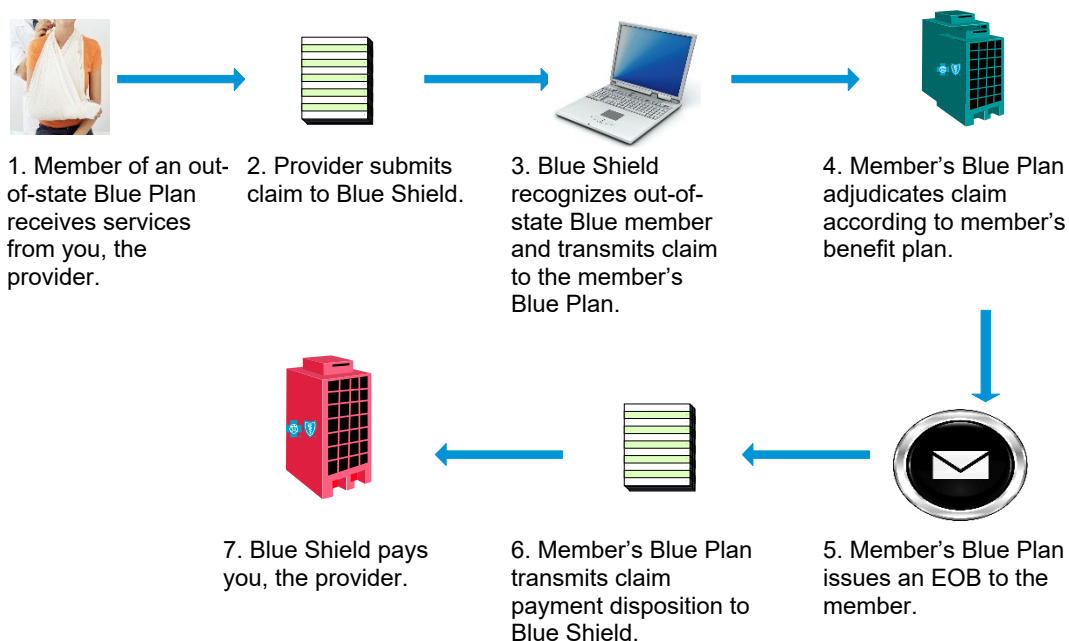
1. Member of an out-of-state Blue Plan receives services from you, the provider.

2. Provider submits claim to Blue Shield.

3. Blue Shield recognizes out-of-state Blue member and transmits claim to the member's Blue Plan.

4. Member's Blue Plan adjudicates claim according to member's benefit plan.

5. Member's Blue Plan issues an EOB to the member.

6. Member's Blue Plan transmits claim payment disposition to Blue Shield.

7. Blue Shield pays you, the provider.